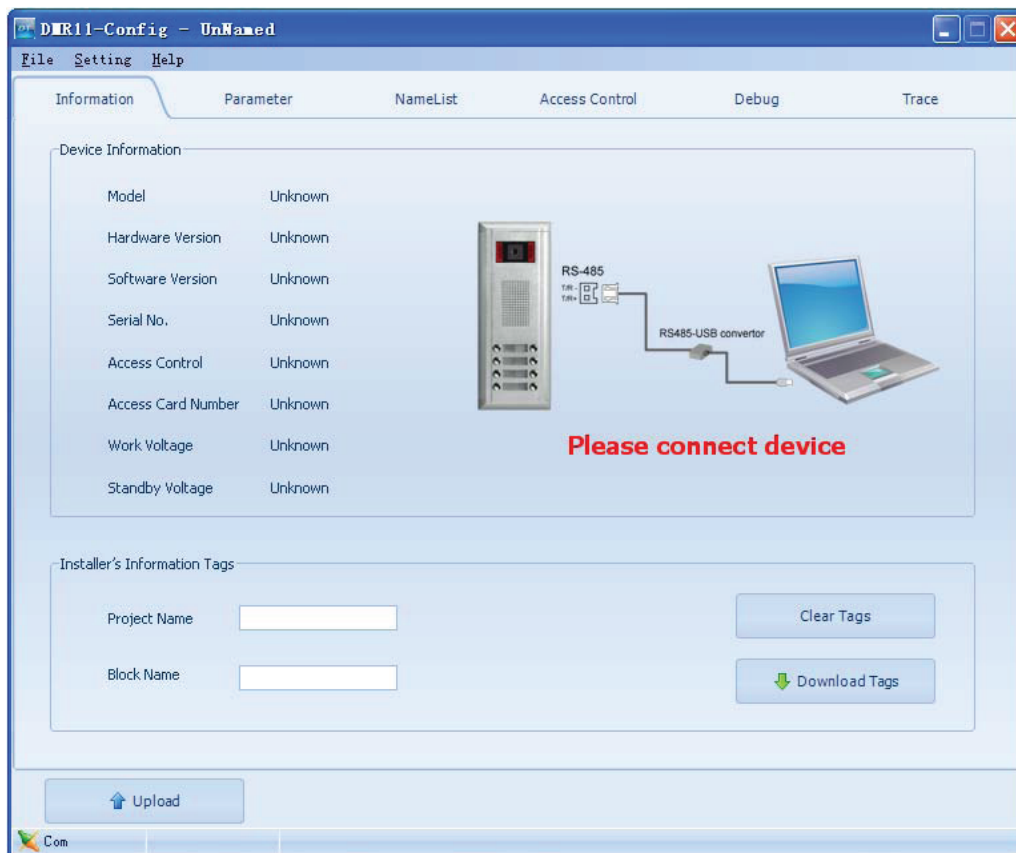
DMR11-Config - UnNamed

File Setting Help

Information Parameter NameList Access Control Debug Trace

Device Information

| | |
|---|---|
| Model | Unknown |
| Hardware Version | Unknown |
| Software Version | Unknown |
| Serial No. | Unknown |
| Access Control | Unknown |
| Access Card Number | Unknown |
| Work Voltage | Unknown |
| Standby Voltage | Unknown |

RS-485
T/R-
T/R+
RS485-USB convertor

Please connect device

Installer's Information Tags

Project Name

Block Name

Clear Tags

Download Tags

Upload

Com